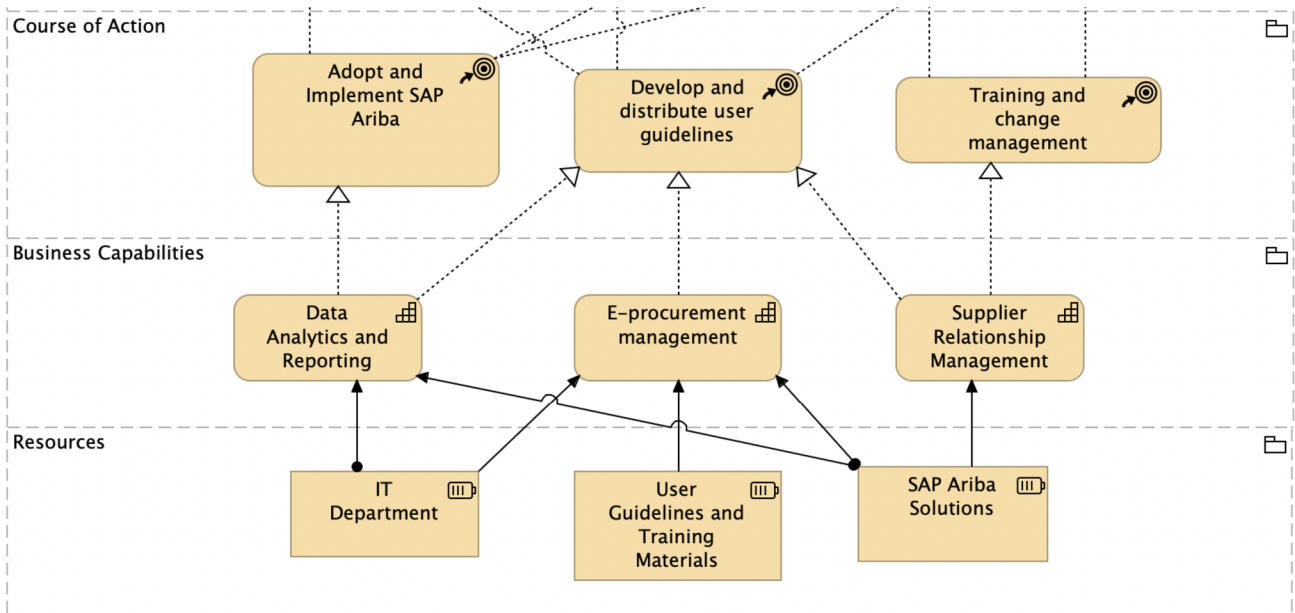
Course of Action

Adopt and Implement SAP Ariba

Develop and distribute user guidelines

Training and change management

Business Capabilities

Data Analytics and Reporting

E-procurement management

Supplier Relationship Management

Resources

IT Department

User Guidelines and Training Materials

SAP Ariba Solutions